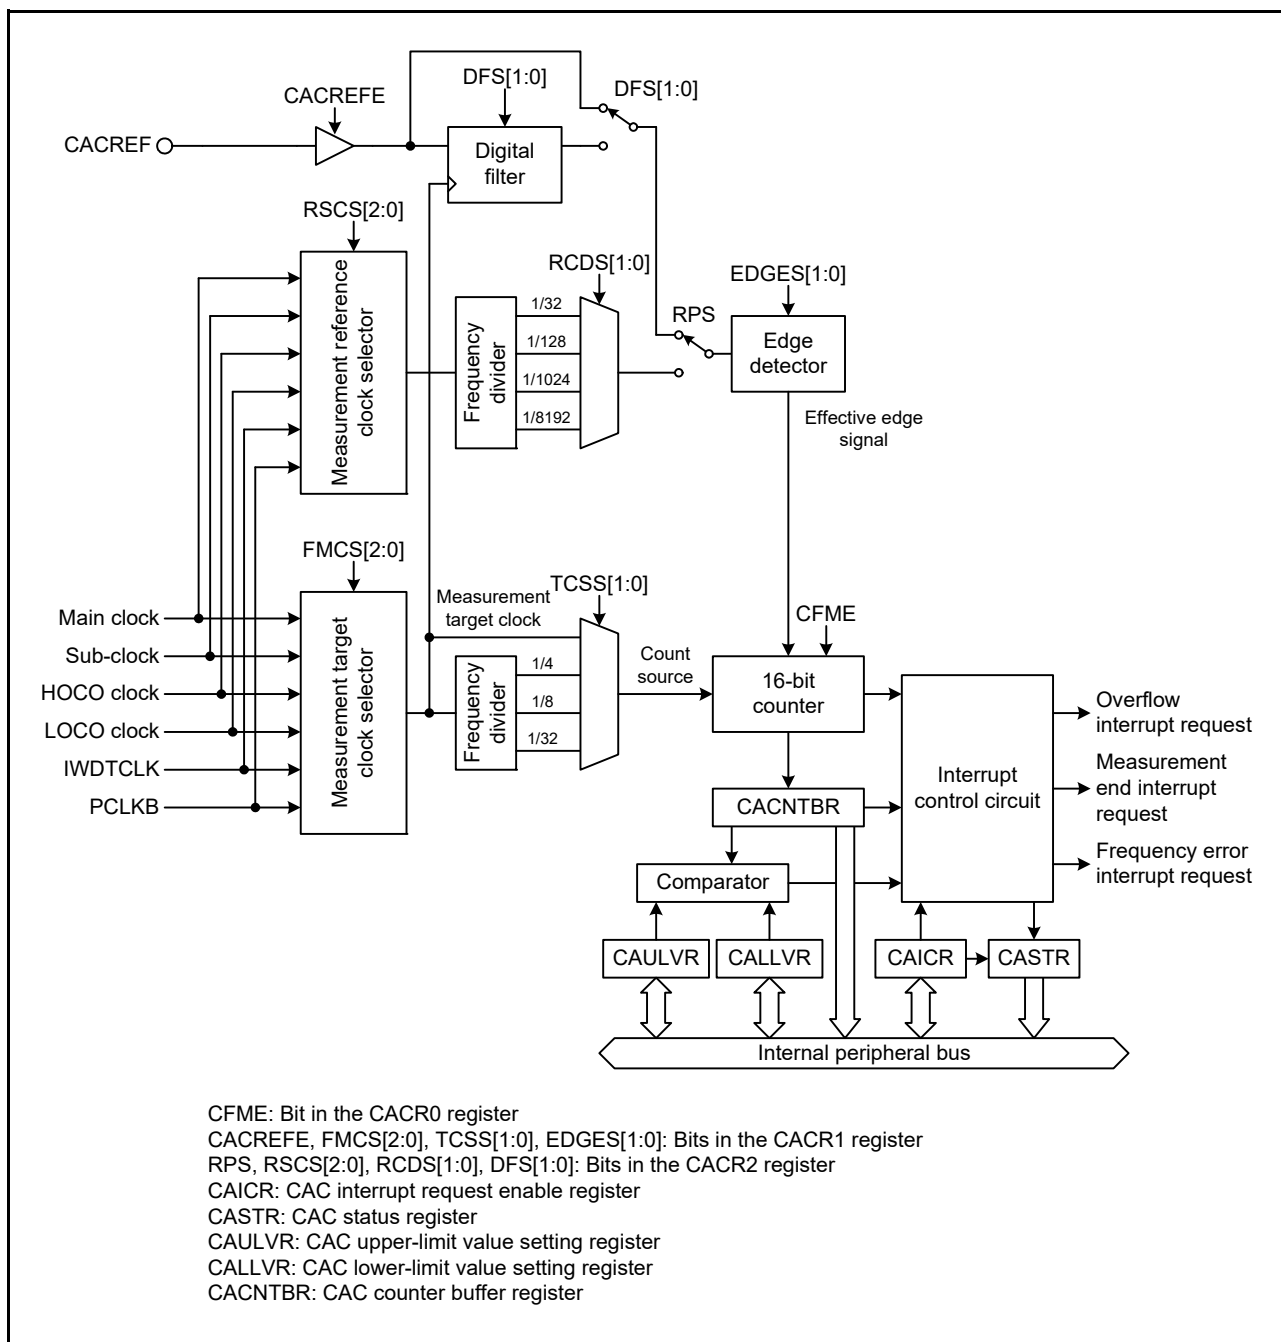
DFS[1:0]
DFS[1:0]
CACREFE
CACREF
Digital filter
RSCS[2:0]
RCDS[1:0]
EDGES[1:0]
Measurement reference clock selector
Frequency divider
1/32
1/128
1/1024
1/8192
RPS
Edge detector
Effective edge signal
FMCS[2:0]
TCSS[1:0]
Measurement target clock
CFME
Main clock
Sub-clock
HOCO clock
LOCO clock
IWDTCLK
PCLKB
Measurement target clock selector
Frequency divider
1/4
1/8
1/32
Count source
16-bit counter
Interrupt control circuit
Overflow interrupt request
Measurement end interrupt request
Frequency error interrupt request
CACNTBR
Comparator
CAULVR
CALLVR
CAICR
CASTR
Internal peripheral bus

CFME: Bit in the CACR0 register
CACREFE, FMCS[2:0], TCSS[1:0], EDGES[1:0]: Bits in the CACR1 register
RPS, RSCS[2:0], RCDS[1:0], DFS[1:0]: Bits in the CACR2 register
CAICR: CAC interrupt request enable register
CASTR: CAC status register
CAULVR: CAC upper-limit value setting register
CALLVR: CAC lower-limit value setting register
CACNTBR: CAC counter buffer register